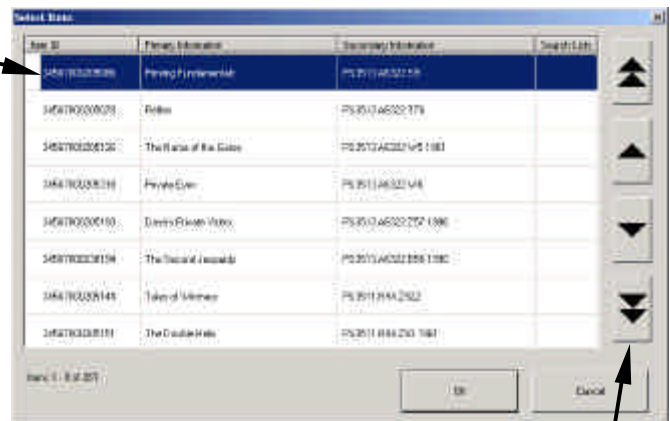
Select Items

| Item ID | Primary Information | Secondary Information | Search Lists |
|---|---|---|---|
| 34567800205095 | Filming Fundamentals | PS3513.A6322.F8 | |
| 34567800205079 | Reflex | PS3513.A6322.R79 | |
| 34567800205120 | The Rules of the Game | PS3513.A6327.R5 1980 | |
| 34567800205110 | Private Eyes | PS3513.A6322.V45 | |
| 34567800205103 | Devil's Eleven Victor | PS3513.A6322.Z57 1986 | |
| 34567800205194 | The Second Jeopardy | PS3513.A6322.S56 1980 | |
| 34567800205146 | Tales of Witness | PS3511.R44.Z922 | |
| 34567800205151 | The Double Helix | PS3511.R44.Z93 1981 | |

Items 1 - 8 of 20?

Ok

Cancel